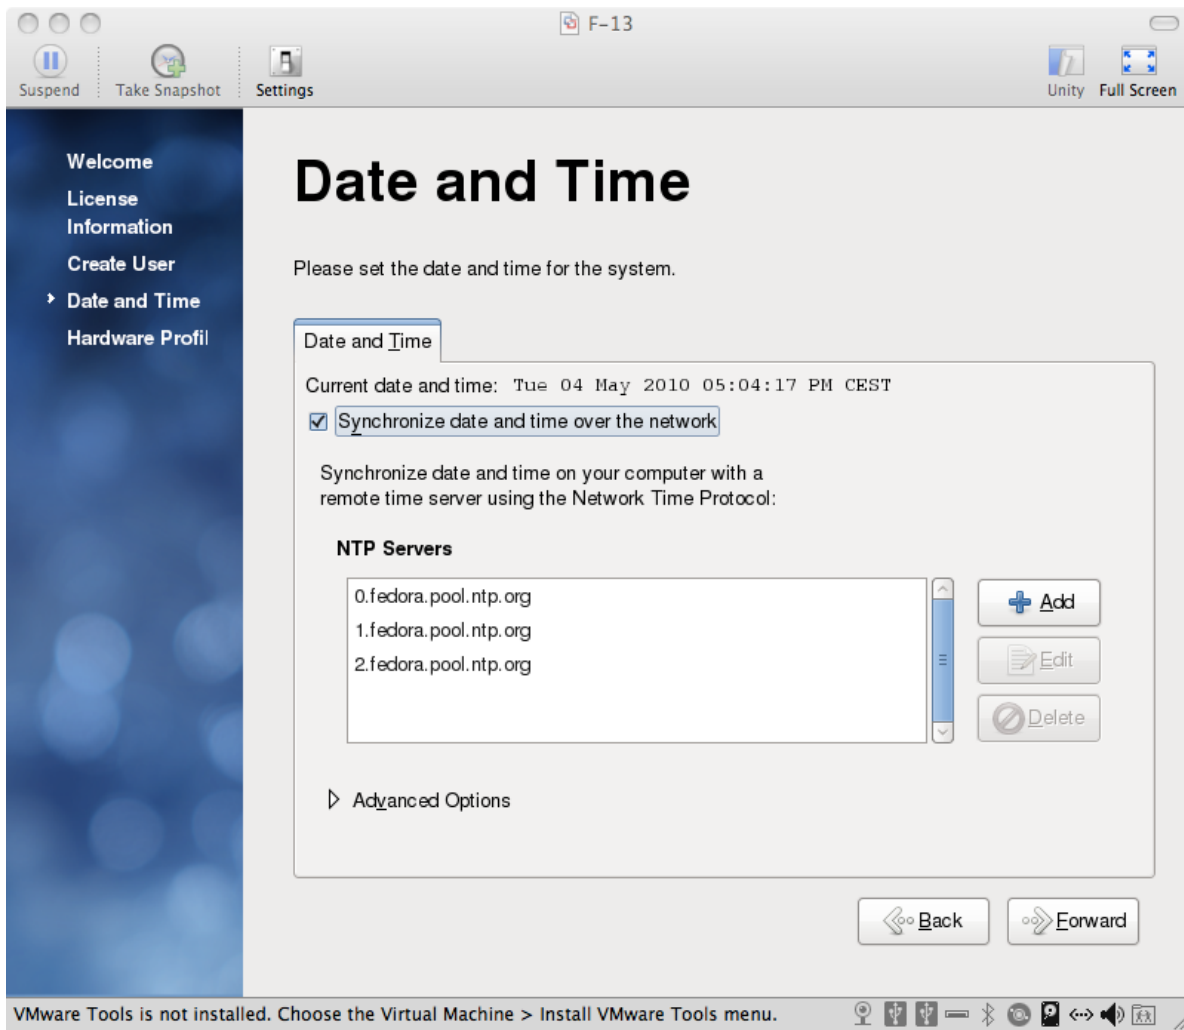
F-13

Suspend

Take Snapshot

Settings

Unity

Full Screen

Welcome

License Information

Create User

Date and Time

Hardware Profil

Date and Time

Please set the date and time for the system.

Date and Time

Current date and time: Tue 04 May 2010 05:04:17 PM CEST

Synchronize date and time over the network

Synchronize date and time on your computer with a remote time server using the Network Time Protocol:

NTP Servers

0.fedora.pool.ntp.org

1.fedora.pool.ntp.org

2.fedora.pool.ntp.org

Add

Edit

Delete

Advanced Options

Back

Forward

VMware Tools is not installed. Choose the Virtual Machine > Install VMware Tools menu.